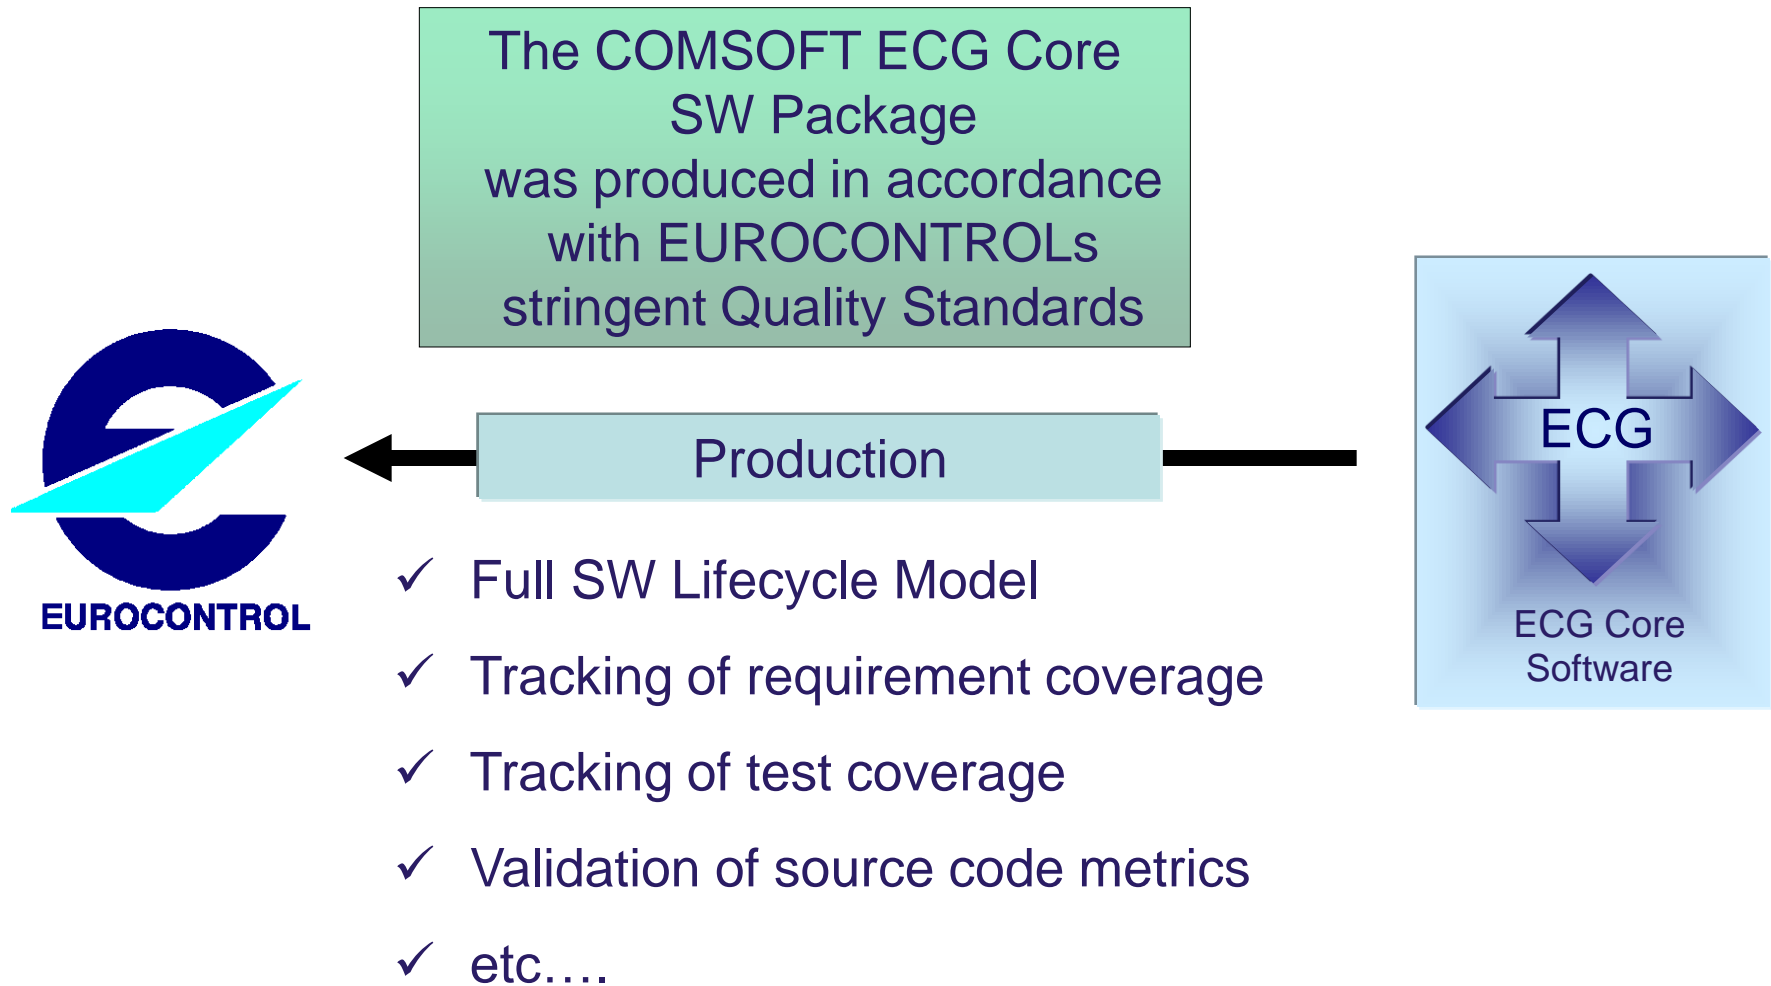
The COMSOFT ECG Core SW Package was produced in accordance with EUROCONTROLs stringent Quality Standards

EUROCONTROL

Production

ECG

ECG Core Software

✓ Full SW Lifecycle Model

✓ Tracking of requirement coverage

✓ Tracking of test coverage

✓ Validation of source code metrics

✓ etc….